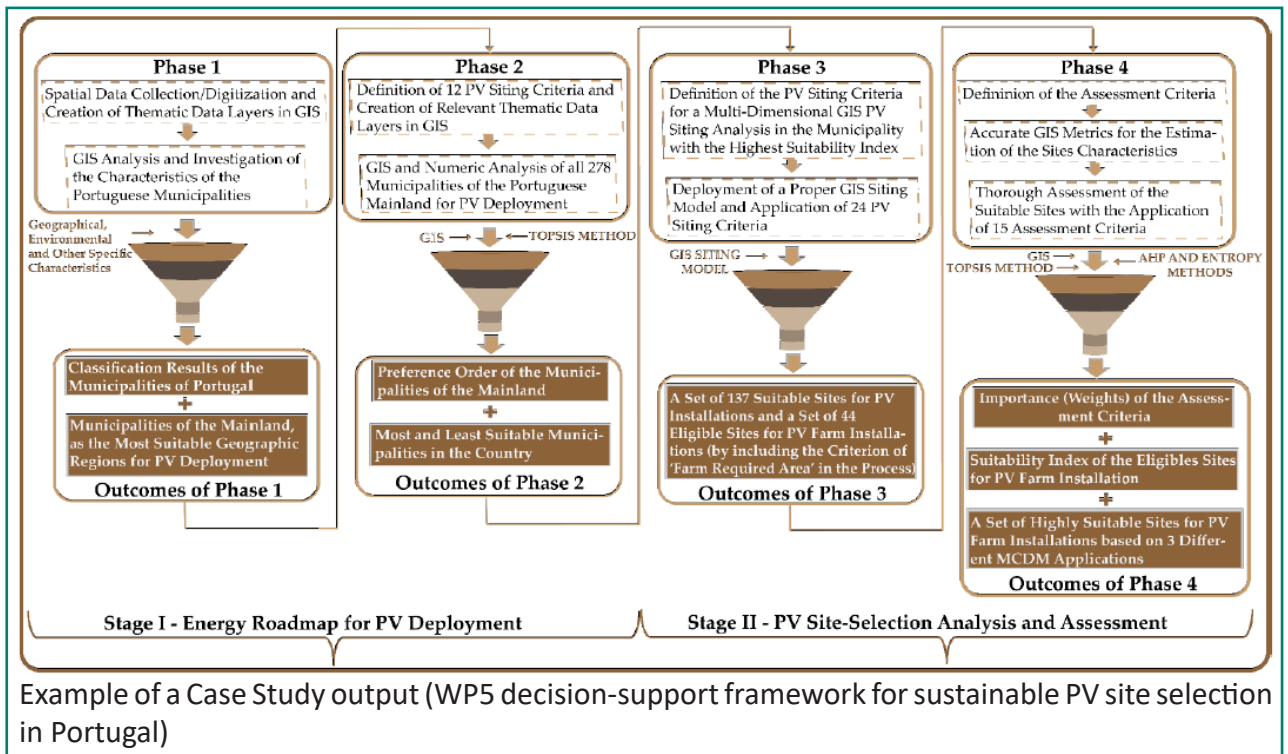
Phase 1

Spatial Data Collection/Digitization and Creation of Thematic Data Layers in GIS

GIS Analysis and Investigation of the Characteristics of the Portuguese Municipalities

Geographical, Environmental and Other Specific Characteristics

Classification Results of the Municipalities of Portugal

+

Municipalities of the Mainland, as the Most Suitable Geographic Regions for PV Deployment

Outcomes of Phase 1

Phase 2

Definition of 12 PV Siting Criteria and Creation of Relevant Thematic Data Layers in GIS

GIS and Numeric Analysis of all 278 Municipalities of the Portuguese Mainland for PV Deployment

GIS

TOPSIS METHOD

Preference Order of the Municipalities of the Mainland

+

Most and Least Suitable Municipalities in the Country

Outcomes of Phase 2

Phase 3

Definition of the PV Siting Criteria for a Multi-Dimensional GIS PV Siting Analysis in the Municipality with the Highest Suitability Index

Deployment of a Proper GIS Siting Model and Application of 24 PV Siting Criteria

GIS SITING MODEL

A Set of 137 Suitable Sites for PV Installations and a Set of 44 Eligible Sites for PV Farm Installations (by including the Criterion of 'Farm Required Area' in the Process)

Outcomes of Phase 3

Phase 4

Defininion of the Assessment Criteria

Accurate GIS Metrics for the Estimation of the Sites Characteristics

Thorough Assessment of the Suitable Sites with the Application of 15 Assessment Criteria

GIS

TOPSIS METHOD

AHP AND ENTROPY METHODS

Importance (Weights) of the Assessment Criteria

+

Suitability Index of the Eligibles Sites for PV Farm Installation

+

A Set of Highly Suitable Sites for PV Farm Installations based on 3 Different MCDM Applications

Outcomes of Phase 4

Stage I - Energy Roadmap for PV Deployment

Stage II - PV Site-Selection Analysis and Assessment

Example of a Case Study output (WP5 decision-support framework for sustainable PV site selection in Portugal)